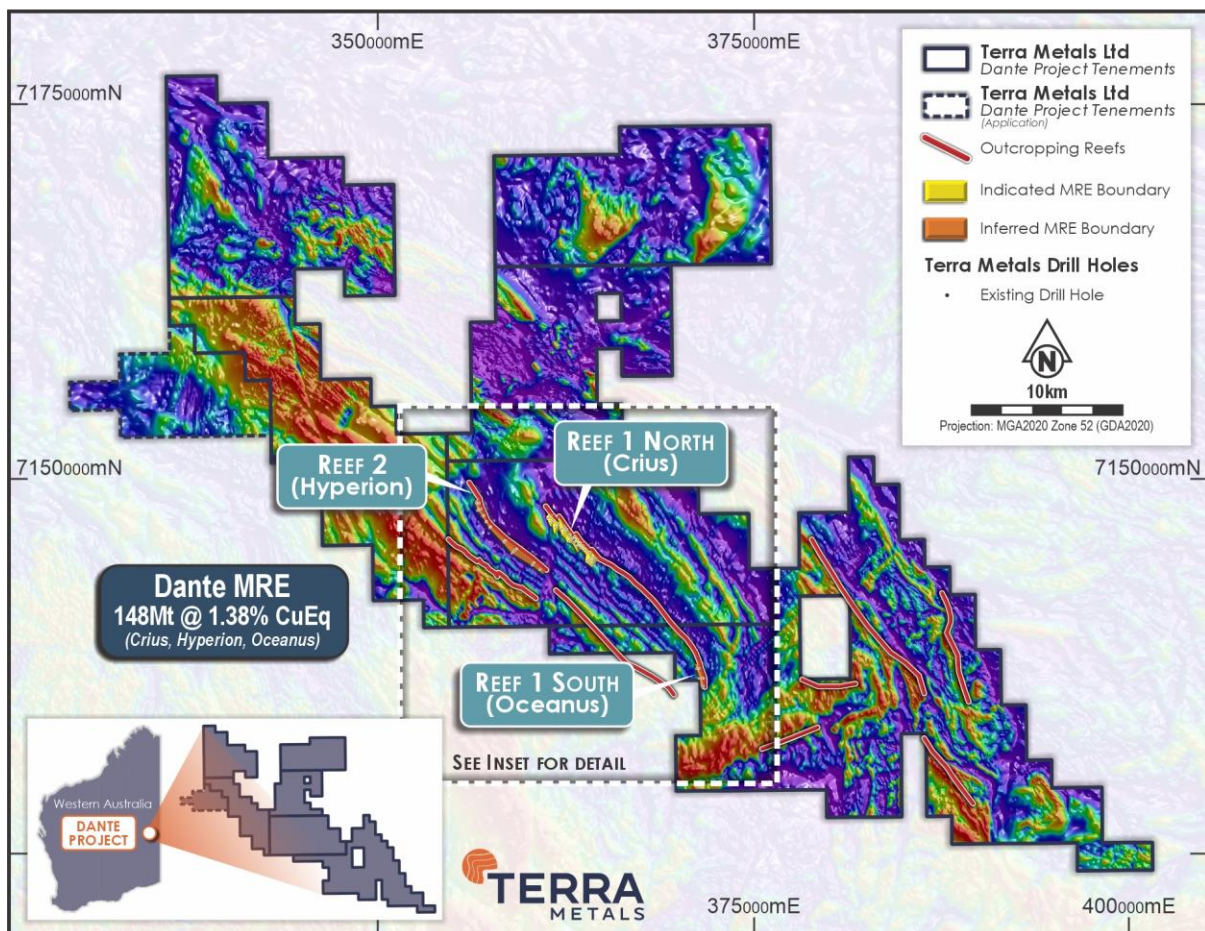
350000mE

375000mE

7175000mN

Terra Metals Ltd
Dante Project Tenements

Terra Metals Ltd
Dante Project Tenements
(Application)

Outcropping Reefs

Indicated MRE Boundary

Inferred MRE Boundary

Terra Metals Drill Holes

Existing Drill Hole

N

10km

Projection: MGA2020 Zone 52 (GDA2020)

7150000mN

7150000mN

REEF 2
(Hyperion)

REEF 1 NORTH
(Crius)

Dante MRE
148Mt @ 1.38% CuEq
(Crius, Hyperion, Oceanus)

REEF 1 SOUTH
(Oceanus)

SEE INSET FOR DETAIL

Western Australia

DANTE PROJECT

TERRA
METALS

375000mE

400000mE